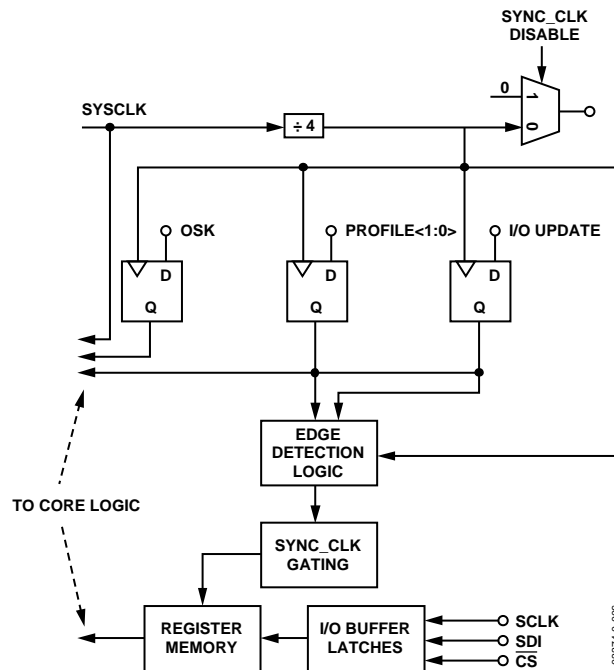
SYNC_CLK DISABLE

0

1

0

SYSCLK

÷ 4

OSK

PROFILE<1:0>

I/O UPDATE

D

Q

D

Q

D

Q

EDGE DETECTION LOGIC

TO CORE LOGIC

SYNC_CLK GATING

REGISTER MEMORY

I/O BUFFER LATCHES

SCLK

SDI

$\overline{CS}$

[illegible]